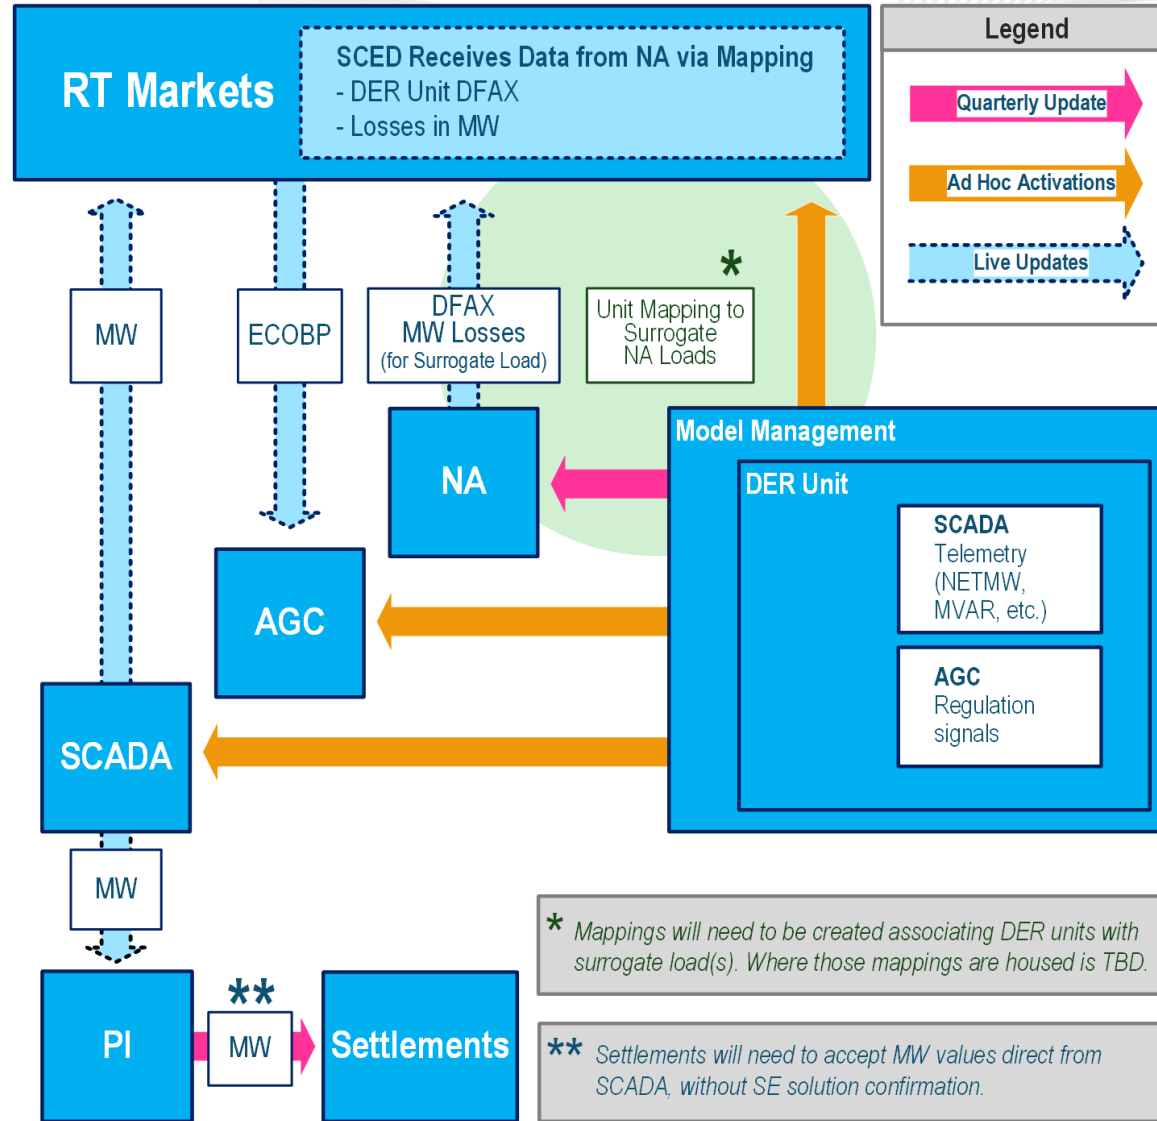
RT Markets

SCED Receives Data from NA via Mapping
- DER Unit DFAX
- Losses in MW

Legend

Quarterly Update

Ad Hoc Activations

Live Updates

MW

ECOBP

DFAX
MW Losses
(for Surrogate Load)

*

Unit Mapping to Surrogate NA Loads

NA

Model Management

DER Unit

SCADA
Telemetry
(NETMW, MVAR, etc.)

AGC

AGC
Regulation signals

SCADA

MW

PI

**

MW

Settlements

* Mappings will need to be created associating DER units with surrogate load(s). Where those mappings are housed is TBD.

** Settlements will need to accept MW values direct from SCADA, without SE solution confirmation.